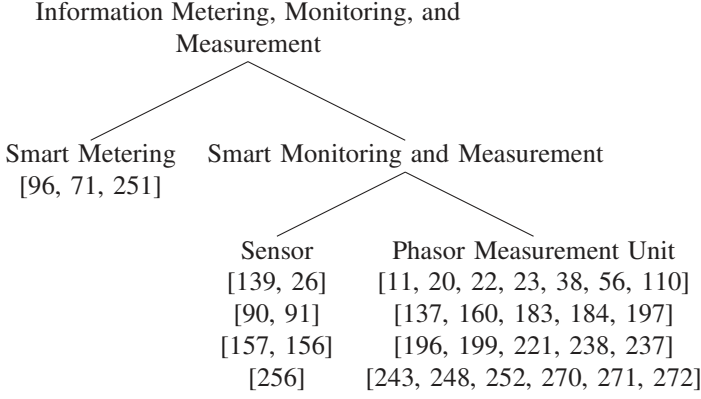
Information Metering, Monitoring, and Measurement

Smart Metering
[96, 71, 251]

Smart Monitoring and Measurement

Sensor
[139, 26]
[90, 91]
[157, 156]
[256]

Phasor Measurement Unit
[11, 20, 22, 23, 38, 56, 110]
[137, 160, 183, 184, 197]
[196, 199, 221, 238, 237]
[243, 248, 252, 270, 271, 272]